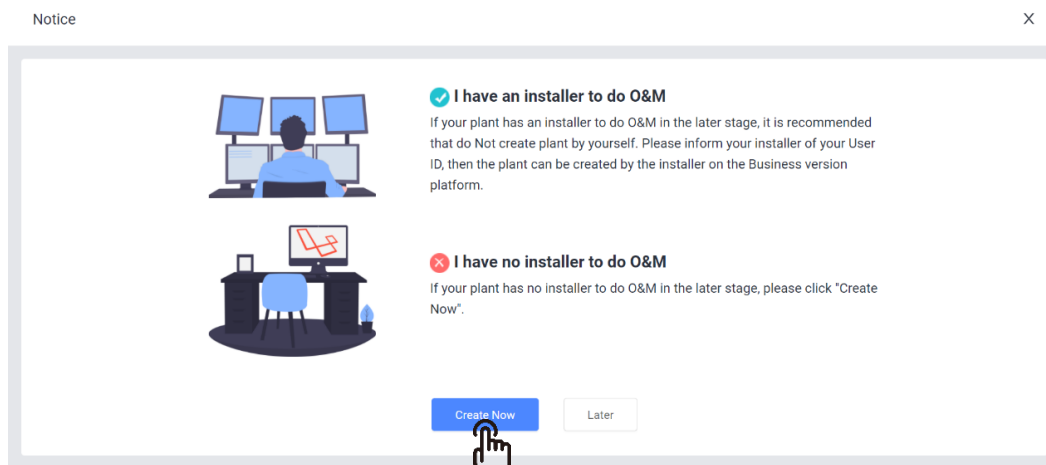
Notice

X

I have an installer to do O&M

If your plant has an installer to do O&M in the later stage, it is recommended that do Not create plant by yourself. Please inform your installer of your User ID, then the plant can be created by the installer on the Business version platform.

I have no installer to do O&M

If your plant has no installer to do O&M in the later stage, please click "Create Now".

Create Now

Later